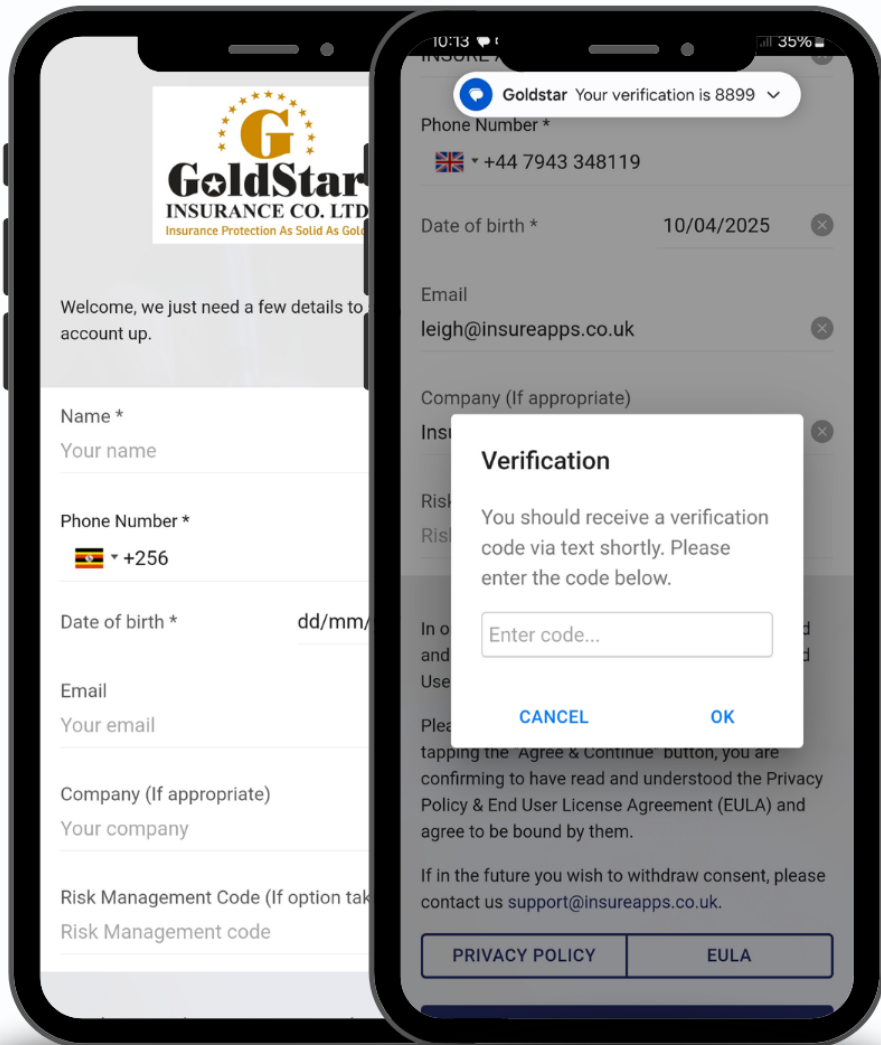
G
GoldStar
INSURANCE CO. LTD
Insurance Protection As Solid As Gold

Welcome, we just need a few details to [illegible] account up.

Name *
Your name

Phone Number *
+256

Date of birth *
dd/mm/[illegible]

Email
Your email

Company (If appropriate)
Your company

Risk Management Code (If option tak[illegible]
Risk Management code

10:13
35%

Goldstar Your verification is 8899

Phone Number *
+44 7943 348119

Date of birth *
10/04/2025

Email
leigh@insureapps.co.uk

Company (If appropriate)
Insu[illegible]

Risk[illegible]
Risk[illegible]

Verification

You should receive a verification code via text shortly. Please enter the code below.

Enter code...

CANCEL
OK

In o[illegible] and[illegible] Use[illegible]

Plea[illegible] tapping the "Agree & Continue" button, you are confirming to have read and understood the Privacy Policy & End User License Agreement (EULA) and agree to be bound by them.

If in the future you wish to withdraw consent, please contact us support@insureapps.co.uk.

PRIVACY POLICY
EULA